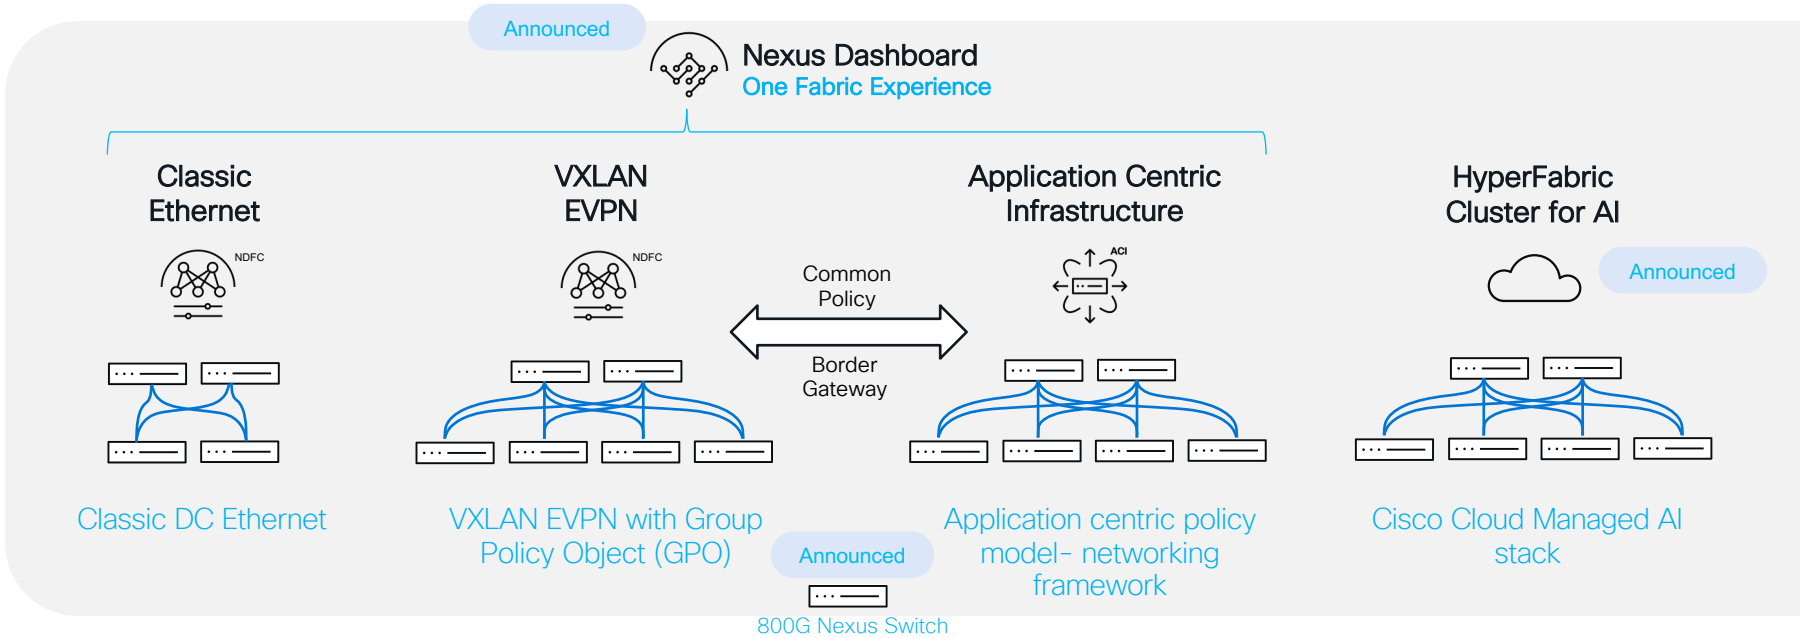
Announced

Nexus Dashboard
One Fabric Experience

Classic Ethernet

NDFC

Classic DC Ethernet

VXLAN EVPN

NDFC

VXLAN EVPN with Group Policy Object (GPO)

Common Policy

Border Gateway

Announced

800G Nexus Switch

Application Centric Infrastructure

ACI

Application centric policy model- networking framework

HyperFabric Cluster for AI

Announced

Cisco Cloud Managed AI stack